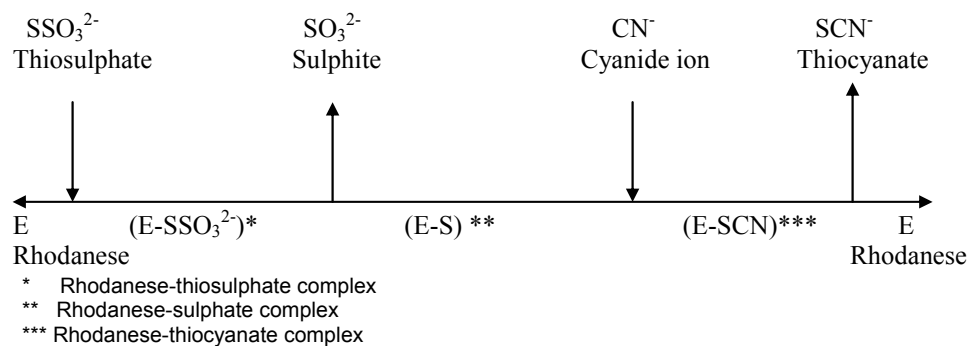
$SSO_3^{2-}$
Thiosulphate

$SO_3^{2-}$
Sulphite

$CN^-$
Cyanide ion

$SCN^-$
Thiocyanate

E
Rhodanese

$(E\text{-}SSO_3^{2-})$*

(E-S) **

(E-SCN)***

E
Rhodanese

* Rhodanese-thiosulphate complex
** Rhodanese-sulphate complex
*** Rhodanese-thiocyanate complex